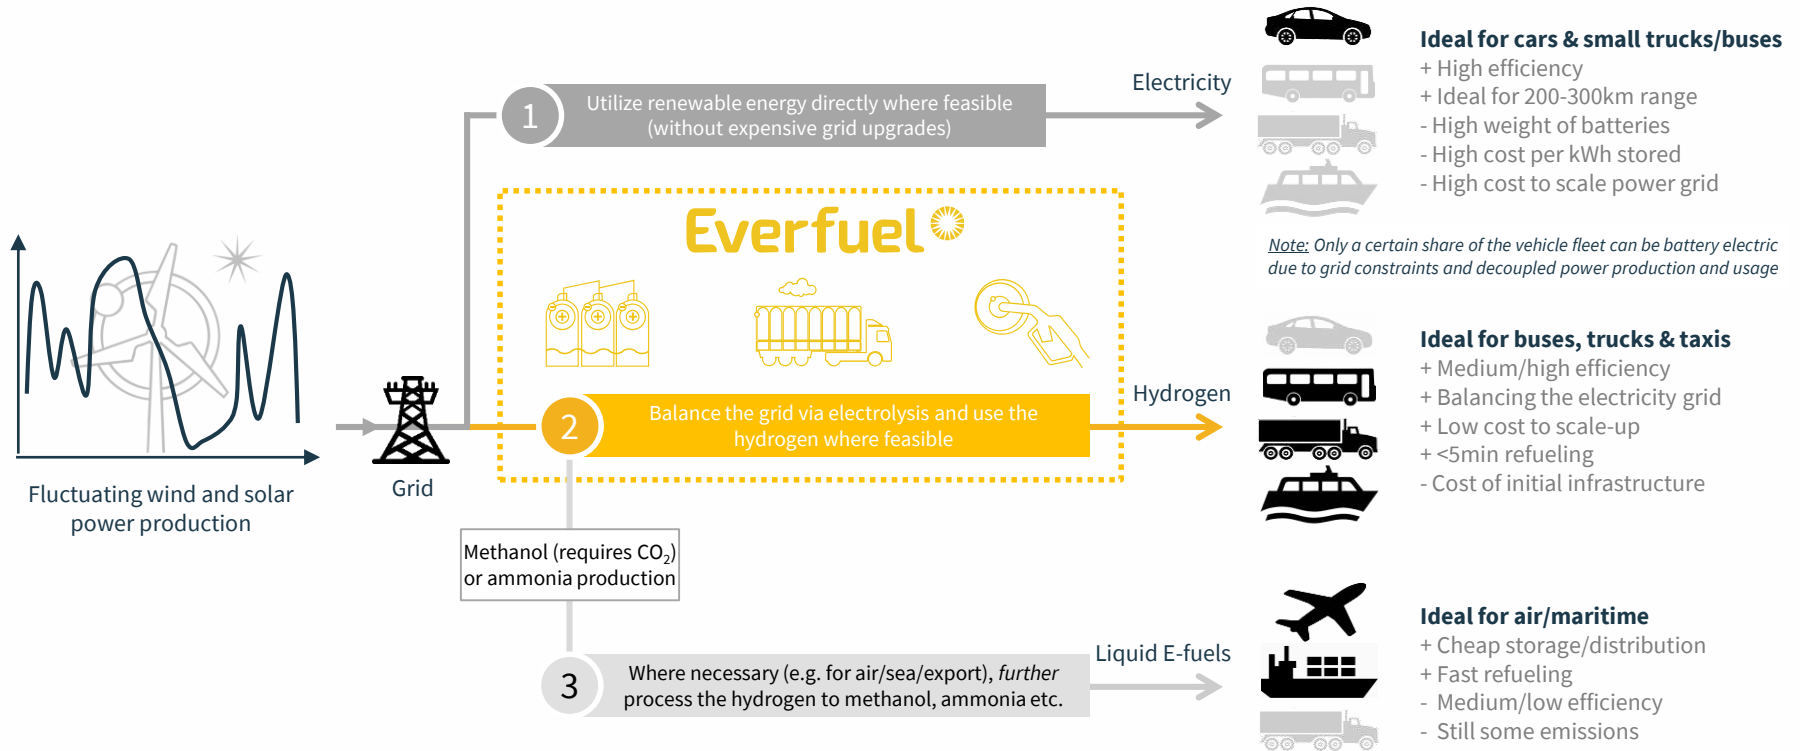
Fluctuating wind and solar power production

Grid

1 Utilize renewable energy directly where feasible (without expensive grid upgrades)

Electricity

Everfuel

2 Balance the grid via electrolysis and use the hydrogen where feasible

Hydrogen

Methanol (requires $CO_2$) or ammonia production

3 Where necessary (e.g. for air/sea/export), further process the hydrogen to methanol, ammonia etc.

Liquid E-fuels

Ideal for cars & small trucks/buses
+ High efficiency
+ Ideal for 200-300km range
- High weight of batteries
- High cost per kWh stored
- High cost to scale power grid

Note: Only a certain share of the vehicle fleet can be battery electric due to grid constraints and decoupled power production and usage

Ideal for buses, trucks & taxis
+ Medium/high efficiency
+ Balancing the electricity grid
+ Low cost to scale-up
+ <5min refueling
- Cost of initial infrastructure

Ideal for air/maritime
+ Cheap storage/distribution
+ Fast refueling
- Medium/low efficiency
- Still some emissions